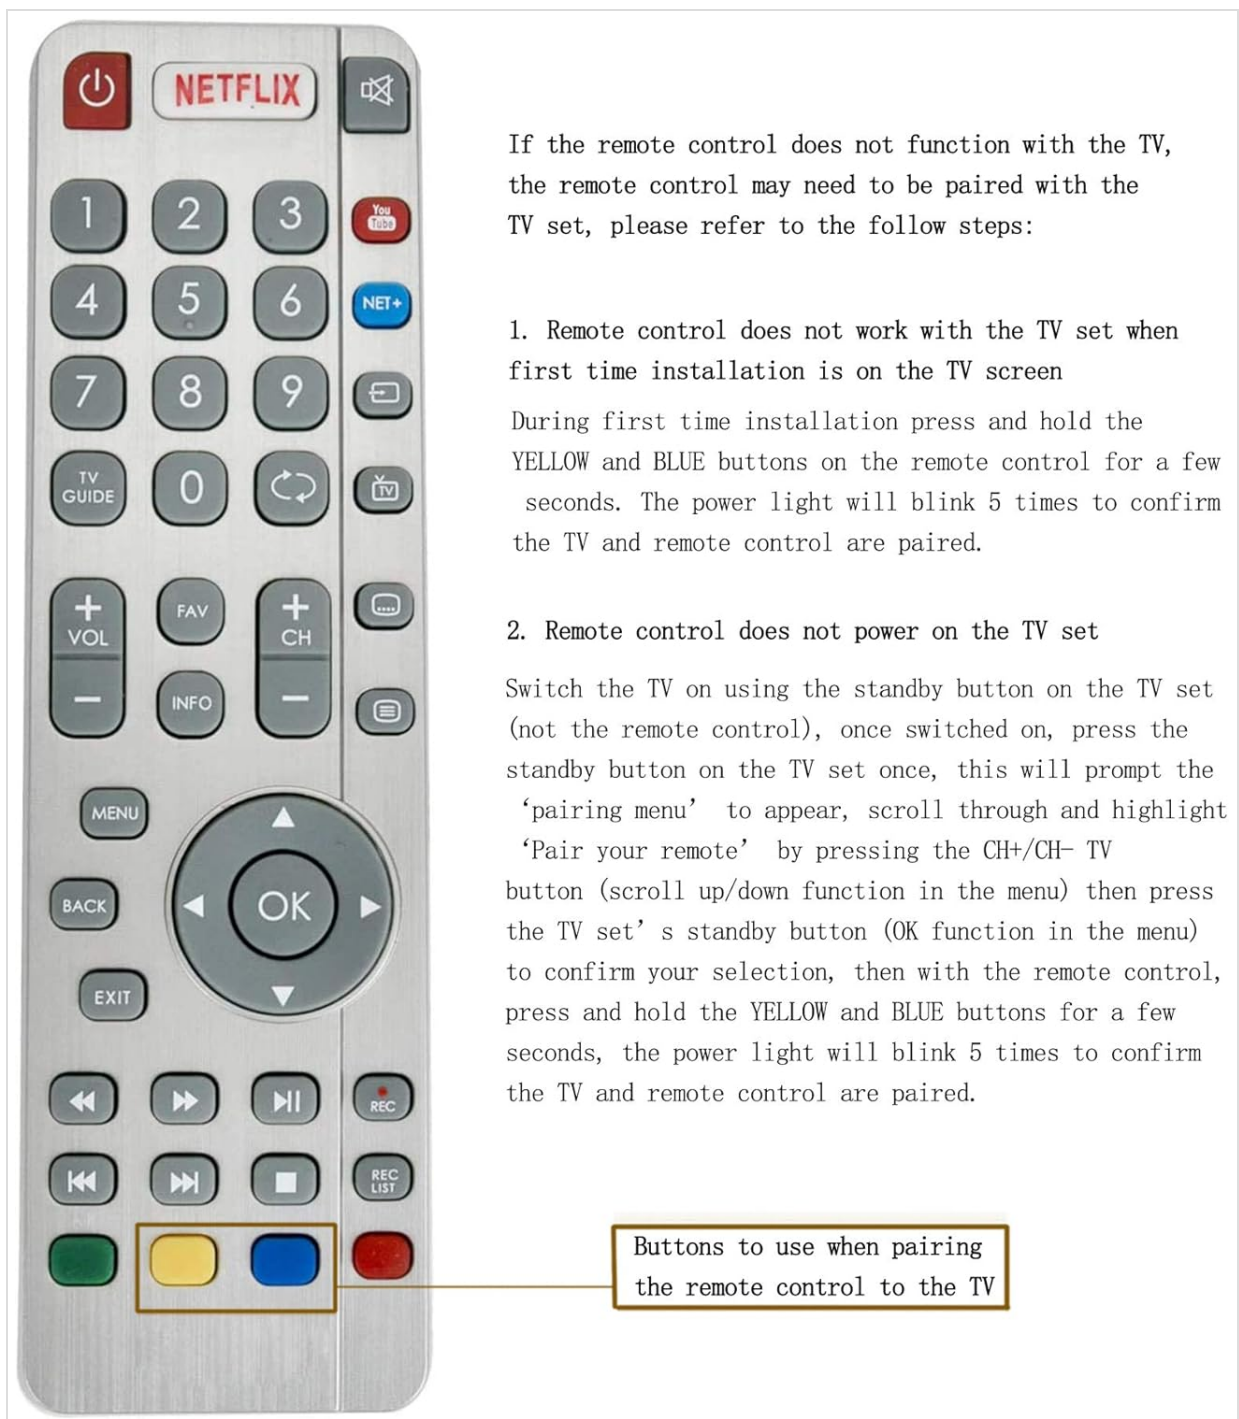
NETFLIX

1 2 3
You Tube
4 5 6
NET+
7 8 9
TV GUIDE 0
+ VOL −
FAV
INFO
+ CH −
MENU
BACK
OK
EXIT
REC
REC LIST

If the remote control does not function with the TV, the remote control may need to be paired with the TV set, please refer to the follow steps:

1. Remote control does not work with the TV set when first time installation is on the TV screen

During first time installation press and hold the YELLOW and BLUE buttons on the remote control for a few seconds. The power light will blink 5 times to confirm the TV and remote control are paired.

2. Remote control does not power on the TV set

Switch the TV on using the standby button on the TV set (not the remote control), once switched on, press the standby button on the TV set once, this will prompt the 'pairing menu' to appear, scroll through and highlight 'Pair your remote' by pressing the CH+/CH- TV button (scroll up/down function in the menu) then press the TV set' s standby button (OK function in the menu) to confirm your selection, then with the remote control, press and hold the YELLOW and BLUE buttons for a few seconds, the power light will blink 5 times to confirm the TV and remote control are paired.

Buttons to use when pairing the remote control to the TV